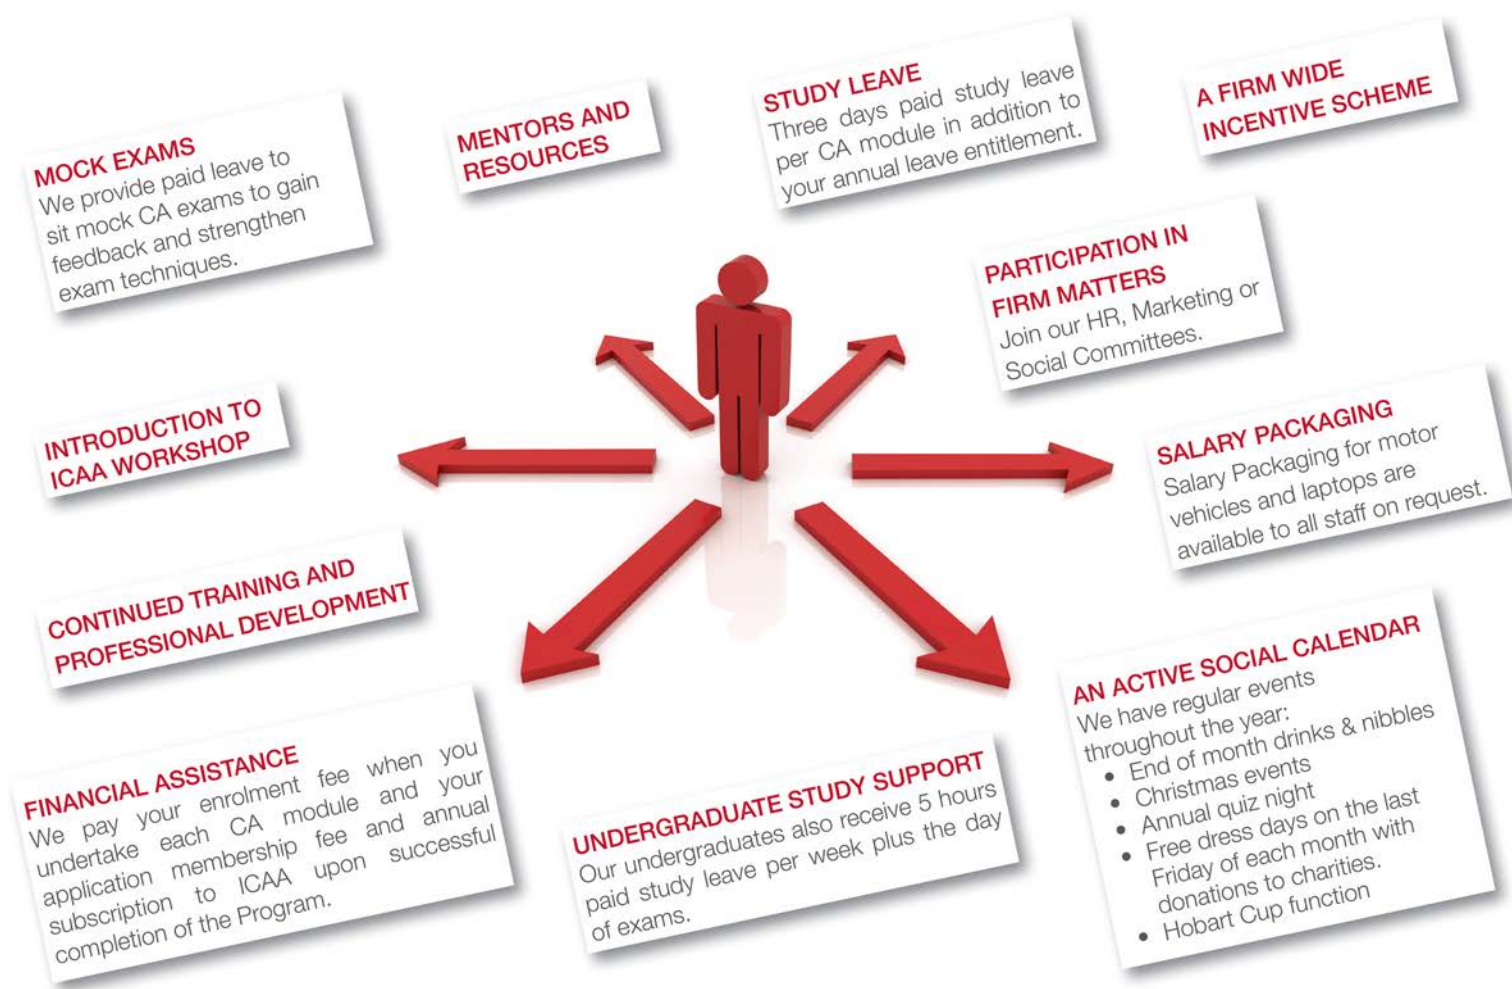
MOCK EXAMS
We provide paid leave to sit mock CA exams to gain feedback and strengthen exam techniques.

MENTORS AND RESOURCES

STUDY LEAVE
Three days paid study leave per CA module in addition to your annual leave entitlement.

A FIRM WIDE INCENTIVE SCHEME

PARTICIPATION IN FIRM MATTERS
Join our HR, Marketing or Social Committees.

INTRODUCTION TO ICAA WORKSHOP

SALARY PACKAGING
Salary Packaging for motor vehicles and laptops are available to all staff on request.

CONTINUED TRAINING AND PROFESSIONAL DEVELOPMENT

AN ACTIVE SOCIAL CALENDAR
We have regular events throughout the year:
• End of month drinks & nibbles
• Christmas events
• Annual quiz night
• Free dress days on the last Friday of each month with donations to charities.
• Hobart Cup function

FINANCIAL ASSISTANCE
We pay your enrolment fee when you undertake each CA module and your application membership fee and annual subscription to ICAA upon successful completion of the Program.

UNDERGRADUATE STUDY SUPPORT
Our undergraduates also receive 5 hours paid study leave per week plus the day of exams.